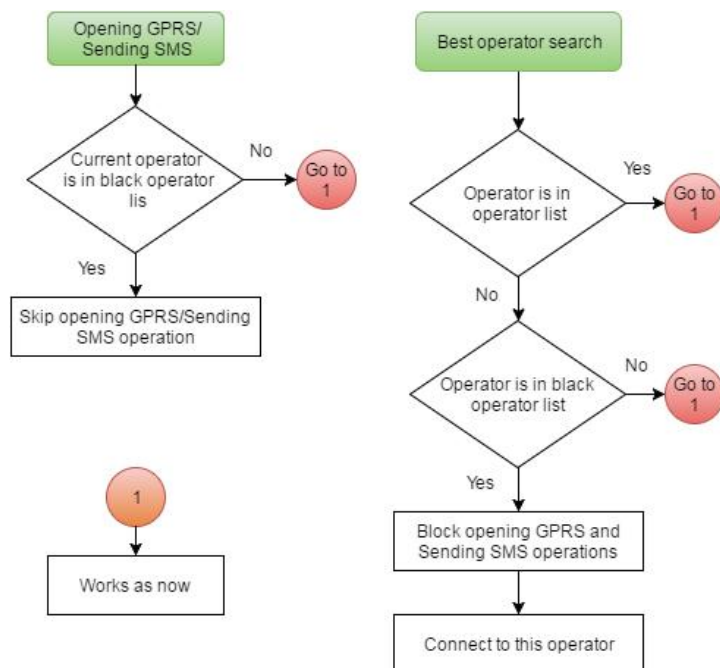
Opening GPRS/ Sending SMS

Current operator is in black operator lis

No

Go to 1

Yes

Skip opening GPRS/Sending SMS operation

1

Works as now

Best operator search

Operator is in operator list

Yes

Go to 1

No

Operator is in black operator list

No

Go to 1

Yes

Block opening GPRS and Sending SMS operations

Connect to this operator